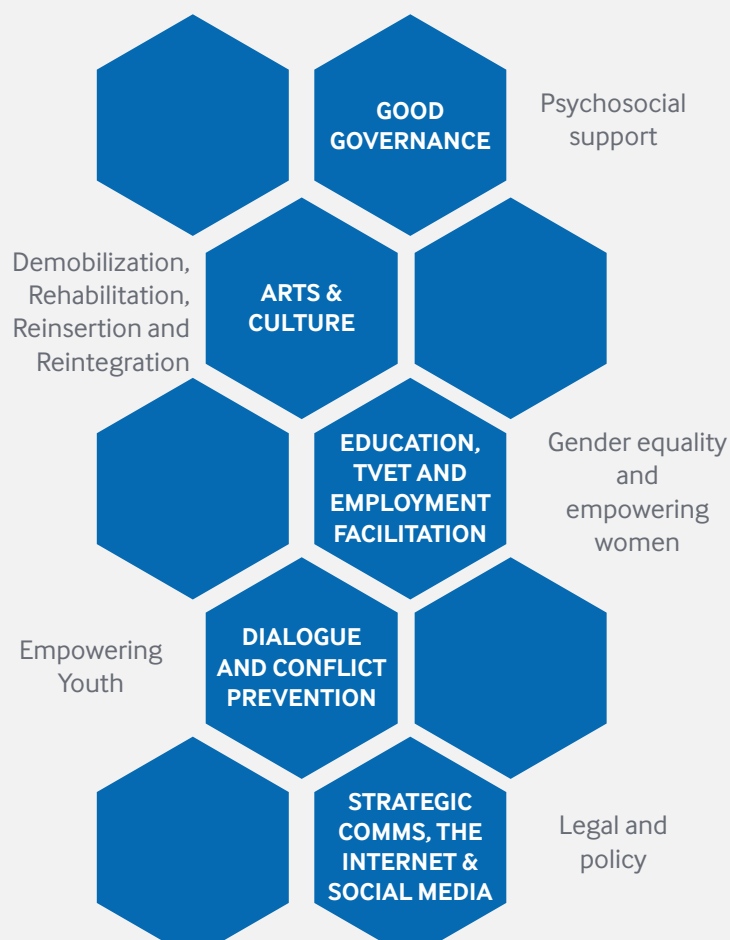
GOOD GOVERNANCE

Psychosocial support

Demobilization, Rehabilitation, Reinsertion and Reintegration

ARTS & CULTURE

EDUCATION, TVET AND EMPLOYMENT FACILITATION

Gender equality and empowering women

Empowering Youth

DIALOGUE AND CONFLICT PREVENTION

STRATEGIC COMMS, THE INTERNET & SOCIAL MEDIA

Legal and policy